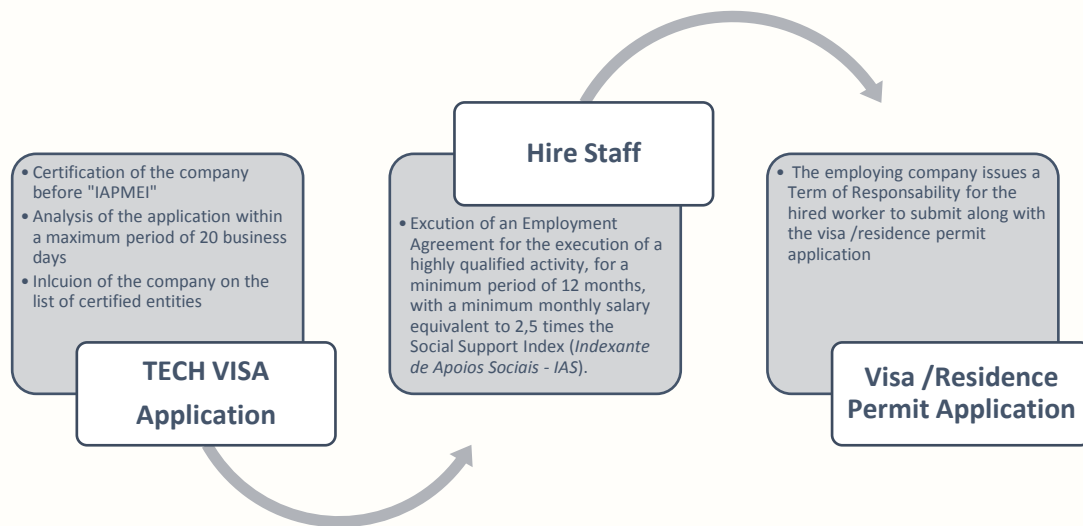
• Certification of the company before "IAPMEI"
• Analysis of the application within a maximum period of 20 business days
• Inlcuion of the company on the list of certified entities

TECH VISA Application

Hire Staff

• Excution of an Employment Agreement for the execution of a highly qualified activity, for a minimum period of 12 months, with a minimum monthly salary equivalent to 2,5 times the Social Support Index (*Indexante de Apoios Sociais - IAS*).

• The employing company issues a Term of Responsability for the hired worker to submit along with the visa /residence permit application

Visa /Residence Permit Application